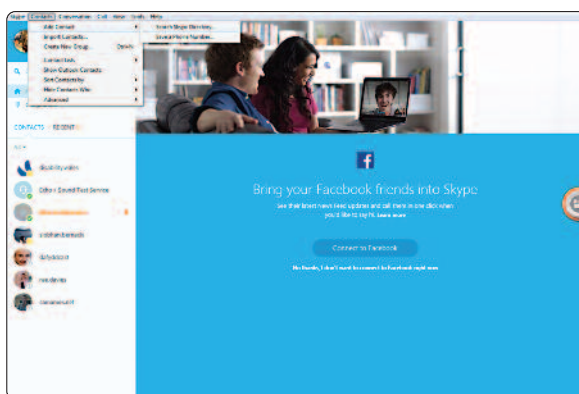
Skype Contacts Conversation Call View Tools Help

Add Contact
Import Contacts...
Create New Group... Ctrl+N
Contact lists
Show Outlook Contacts
Sort Contacts by
Hide Contacts Who
Advanced

Search Skype Directory...
Save a Phone Number...

CONTACTS RECENT

ALL

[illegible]
Echo / Sound Test Service
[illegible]
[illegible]
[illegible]
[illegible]
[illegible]

f

Bring your Facebook friends into Skype

See their latest News Feed updates and call them in one click when you'd like to say hi. Learn more

Connect to Facebook

No thanks, I don't want to connect to Facebook right now.